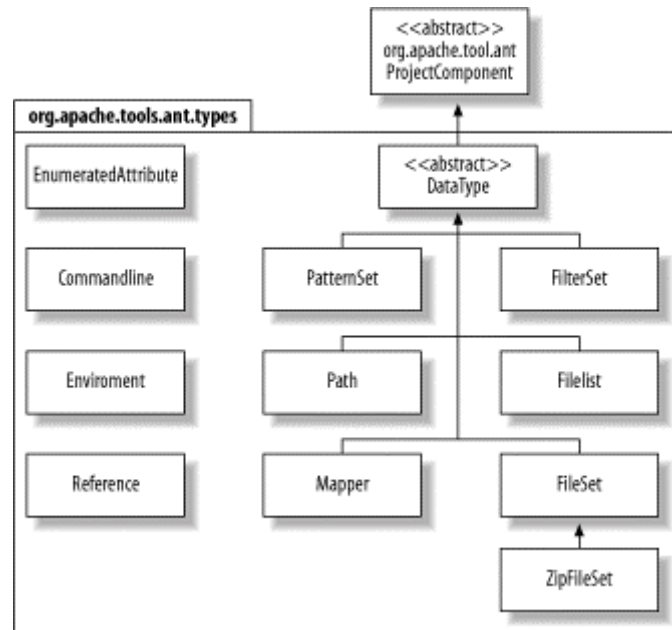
<<abstract>>
org.apache.tool.ant
ProjectComponent

org.apache.tools.ant.types

EnumeratedAttribute

<<abstract>>
DataType

Commandline

PatternSet

FilterSet

Enviroment

Path

Filelist

Reference

Mapper

FileSet

ZipFileSet